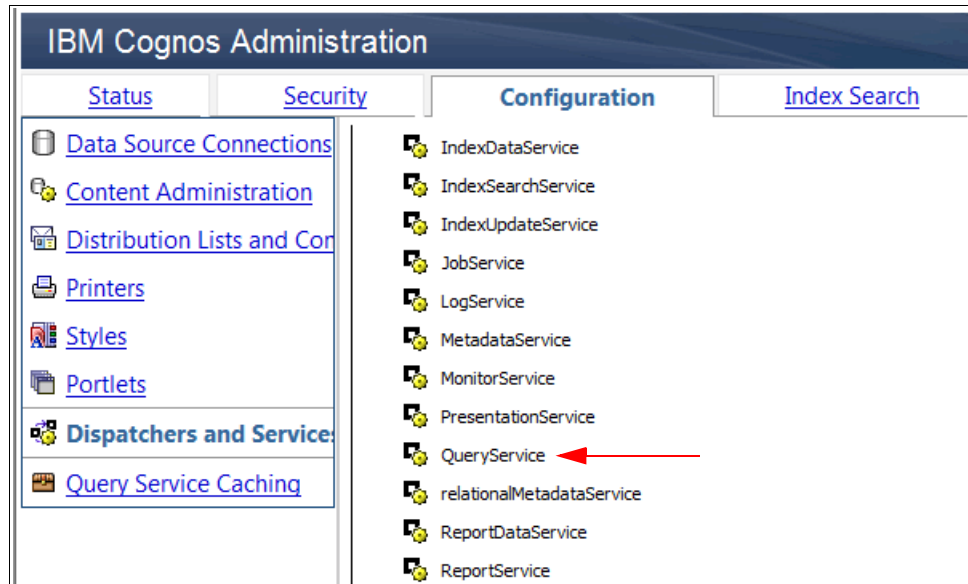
IBM Cognos Administration

Status

Security

Configuration

Index Search

Data Source Connections

Content Administration

Distribution Lists and Con

Printers

Styles

Portlets

Dispatchers and Services

Query Service Caching

IndexDataService

IndexSearchService

IndexUpdateService

JobService

LogService

MetadataService

MonitorService

PresentationService

QueryService

relationalMetadataService

ReportDataService

ReportService